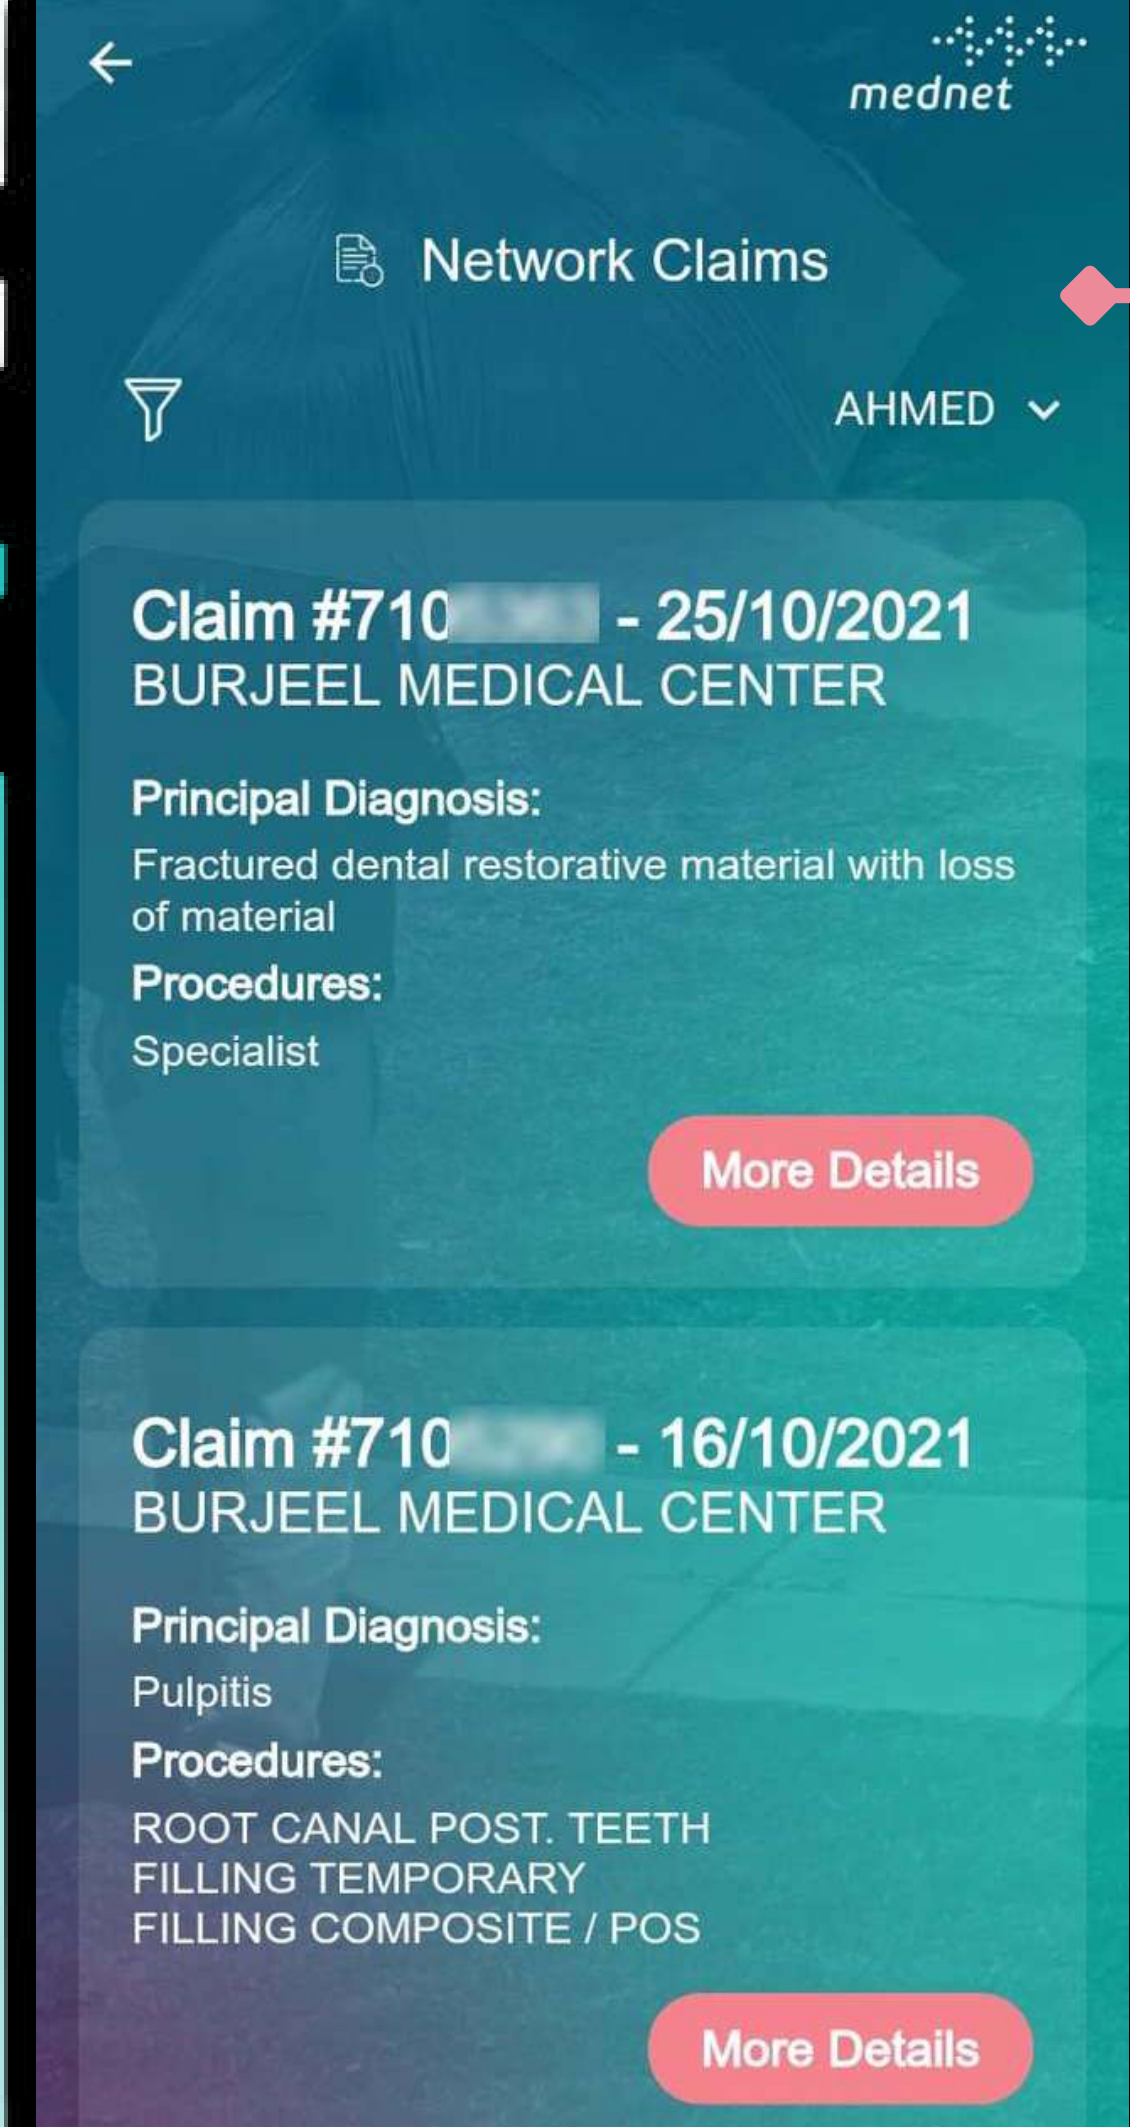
mednet

Network Claims

AHMED

Claim #710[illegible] - 25/10/2021
BURJEEL MEDICAL CENTER

Principal Diagnosis:
Fractured dental restorative material with loss of material
Procedures:
Specialist

More Details

Claim #710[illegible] - 16/10/2021
BURJEEL MEDICAL CENTER

Principal Diagnosis:
Pulpitis
Procedures:
ROOT CANAL POST. TEETH
FILLING TEMPORARY
FILLING COMPOSITE / POS

More Details